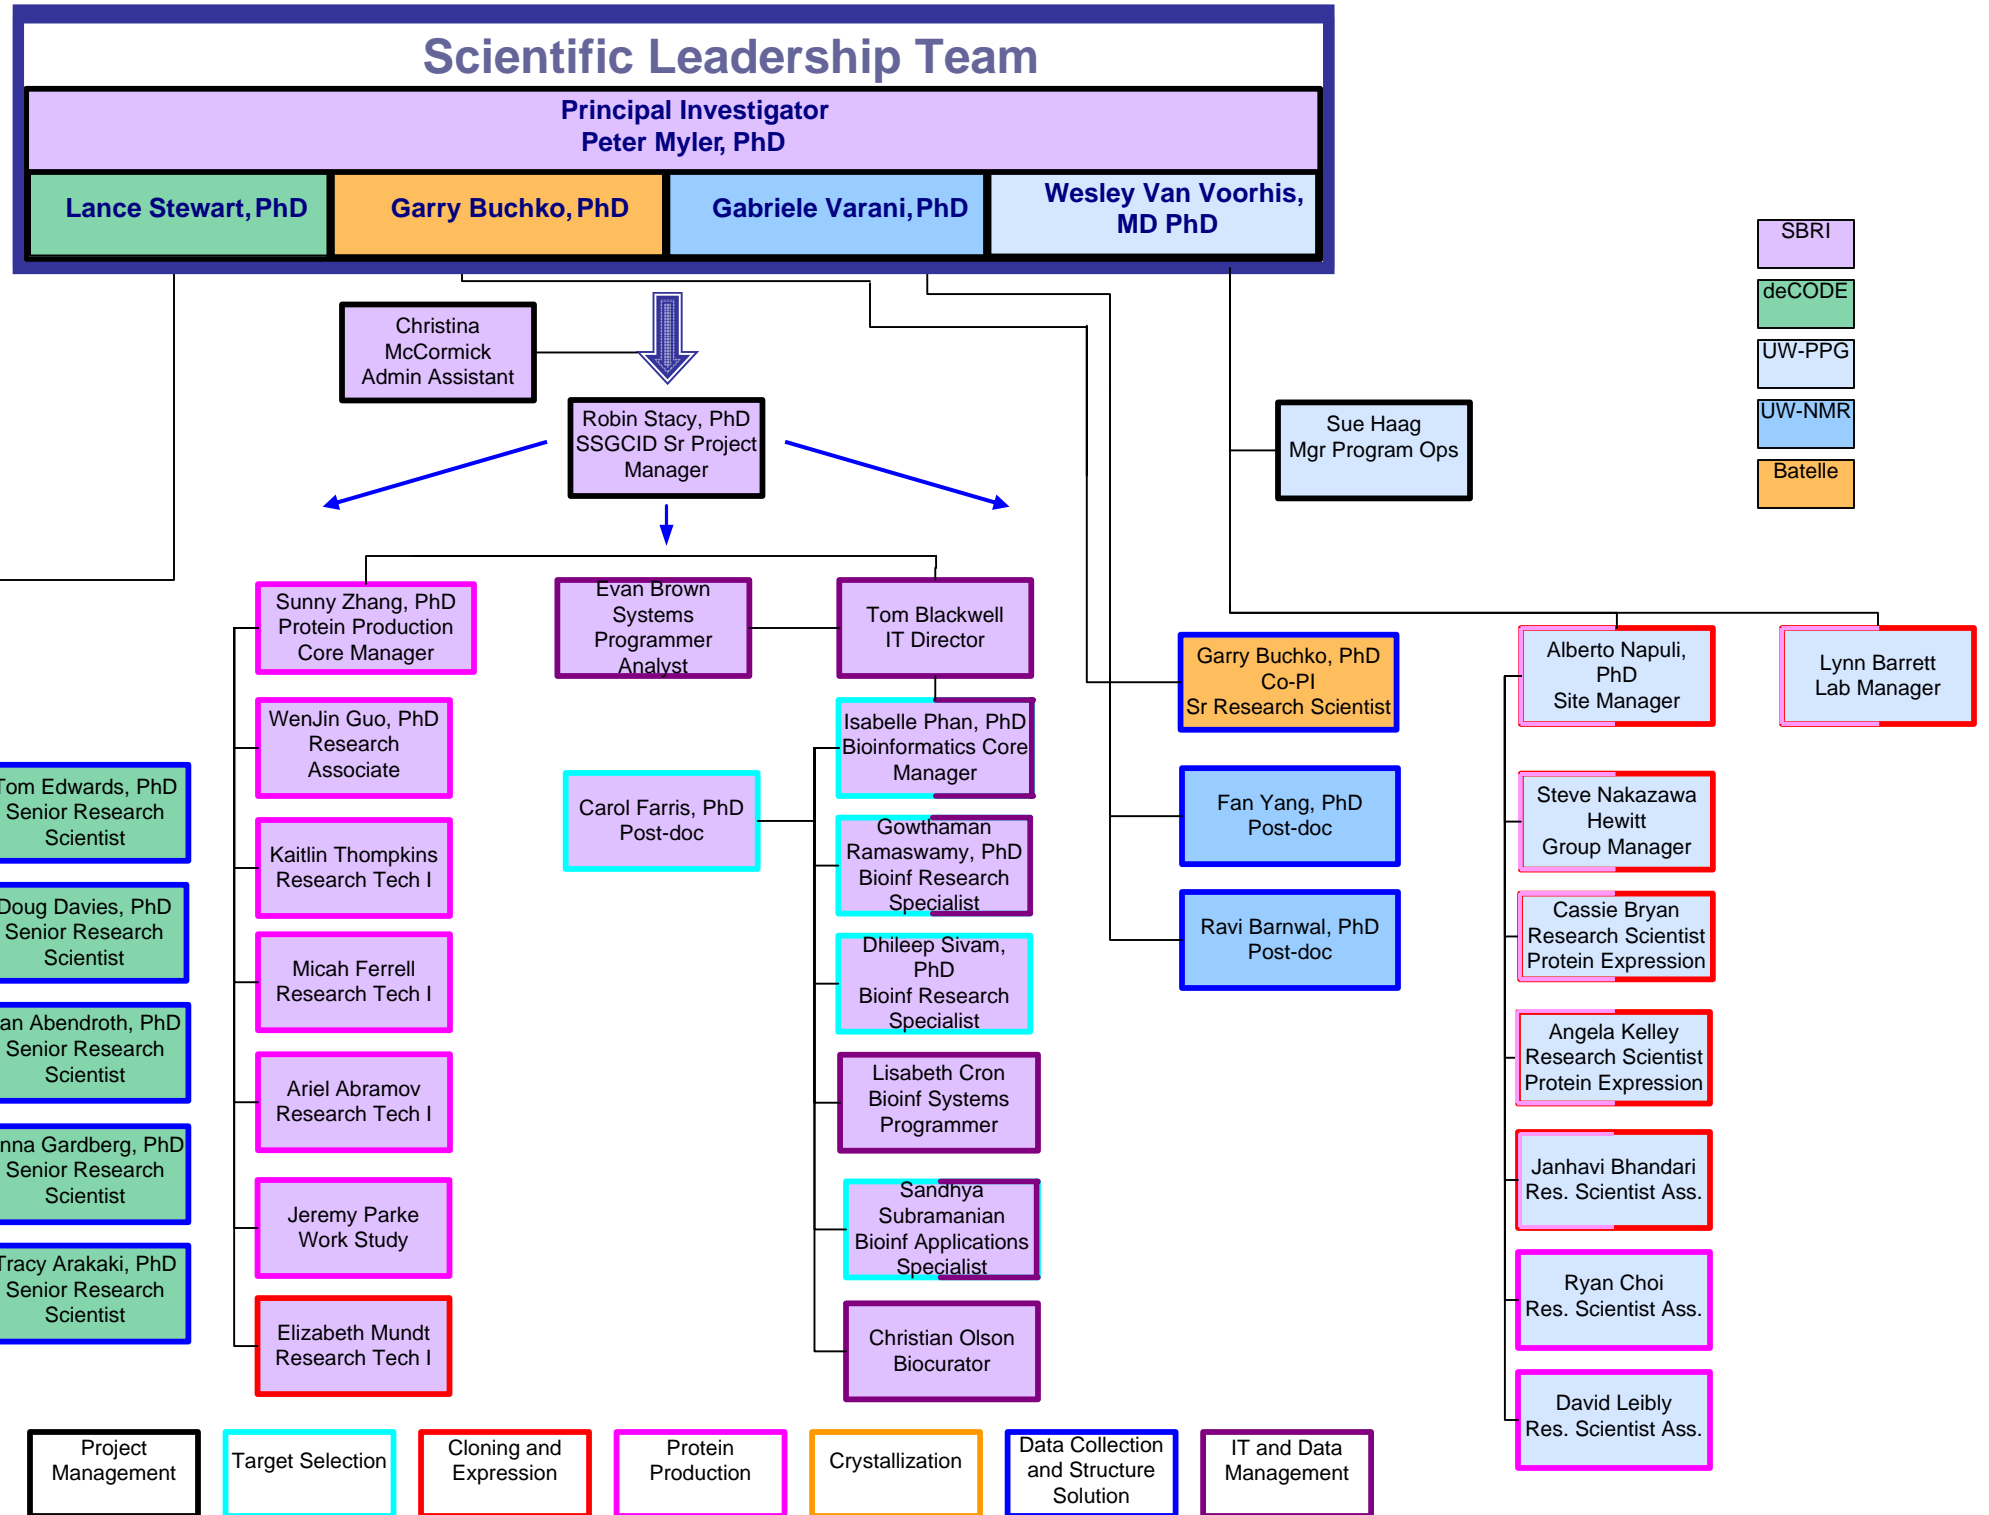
Scientific Leadership Team

Principal Investigator
Peter Myler, PhD

Lance Stewart, PhD

Garry Buchko, PhD

Gabriele Varani, PhD

Wesley Van Voorhis, MD PhD

SBRI
deCODE
UW-PPG
UW-NMR
Batelle

Christina McCormick Admin Assistant

Robin Stacy, PhD SSGCID Sr Project Manager

Sue Haag Mgr Program Ops

Sunny Zhang, PhD Protein Production Core Manager

Evan Brown Systems Programmer Analyst

Tom Blackwell IT Director

Garry Buchko, PhD Co-PI Sr Research Scientist

Alberto Napuli, PhD Site Manager

Lynn Barrett Lab Manager

WenJin Guo, PhD Research Associate

Isabelle Phan, PhD Bioinformatics Core Manager

Tom Edwards, PhD Senior Research Scientist

Carol Farris, PhD Post-doc

Fan Yang, PhD Post-doc

Steve Nakazawa Hewitt Group Manager

Kaitlin Thompkins Research Tech I

Gowthaman Ramaswamy, PhD Bioinf Research Specialist

Doug Davies, PhD Senior Research Scientist

Ravi Barnwal, PhD Post-doc

Cassie Bryan Research Scientist Protein Expression

Micah Ferrell Research Tech I

Dhileep Sivam, PhD Bioinf Research Specialist

an Abendroth, PhD Senior Research Scientist

Angela Kelley Research Scientist Protein Expression

Ariel Abramov Research Tech I

Lisabeth Cron Bioinf Systems Programmer

nna Gardberg, PhD Senior Research Scientist

Janhavi Bhandari Res. Scientist Ass.

Jeremy Parke Work Study

Sandhya Subramanian Bioinf Applications Specialist

Tracy Arakaki, PhD Senior Research Scientist

Ryan Choi Res. Scientist Ass.

Elizabeth Mundt Research Tech I

Christian Olson Biocurator

David Leibly Res. Scientist Ass.

Project Management
Target Selection
Cloning and Expression
Protein Production
Crystallization
Data Collection and Structure Solution
IT and Data Management